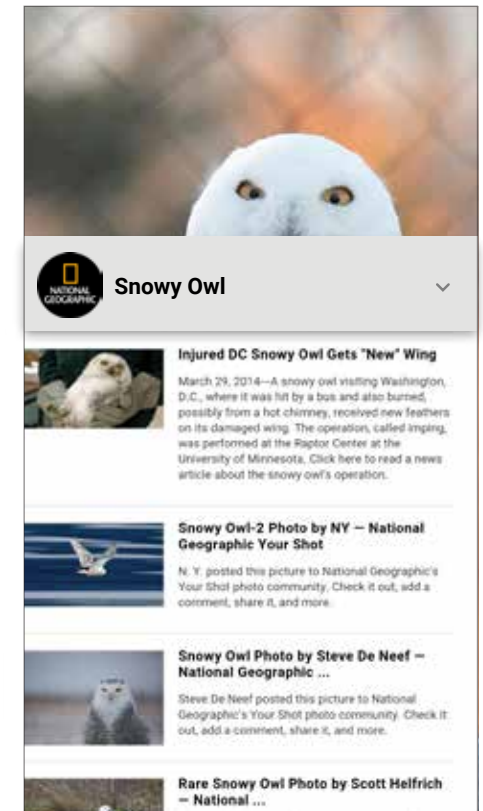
NATIONAL GEOGRAPHIC

Snowy Owl

Injured DC Snowy Owl Gets "New" Wing

March 29, 2014—A snowy owl visiting Washington, D.C., where it was hit by a bus and also burned, possibly from a hot chimney, received new feathers on its damaged wing. The operation, called imping, was performed at the Raptor Center at the University of Minnesota. Click here to read a news article about the snowy owl's operation.

Snowy Owl-2 Photo by NY — National Geographic Your Shot

N. Y. posted this picture to National Geographic's Your Shot photo community. Check it out, add a comment, share it, and more.

Snowy Owl Photo by Steve De Neef — National Geographic ...

Steve De Neef posted this picture to National Geographic's Your Shot photo community. Check it out, add a comment, share it, and more.

Rare Snowy Owl Photo by Scott Helfrich — National ...